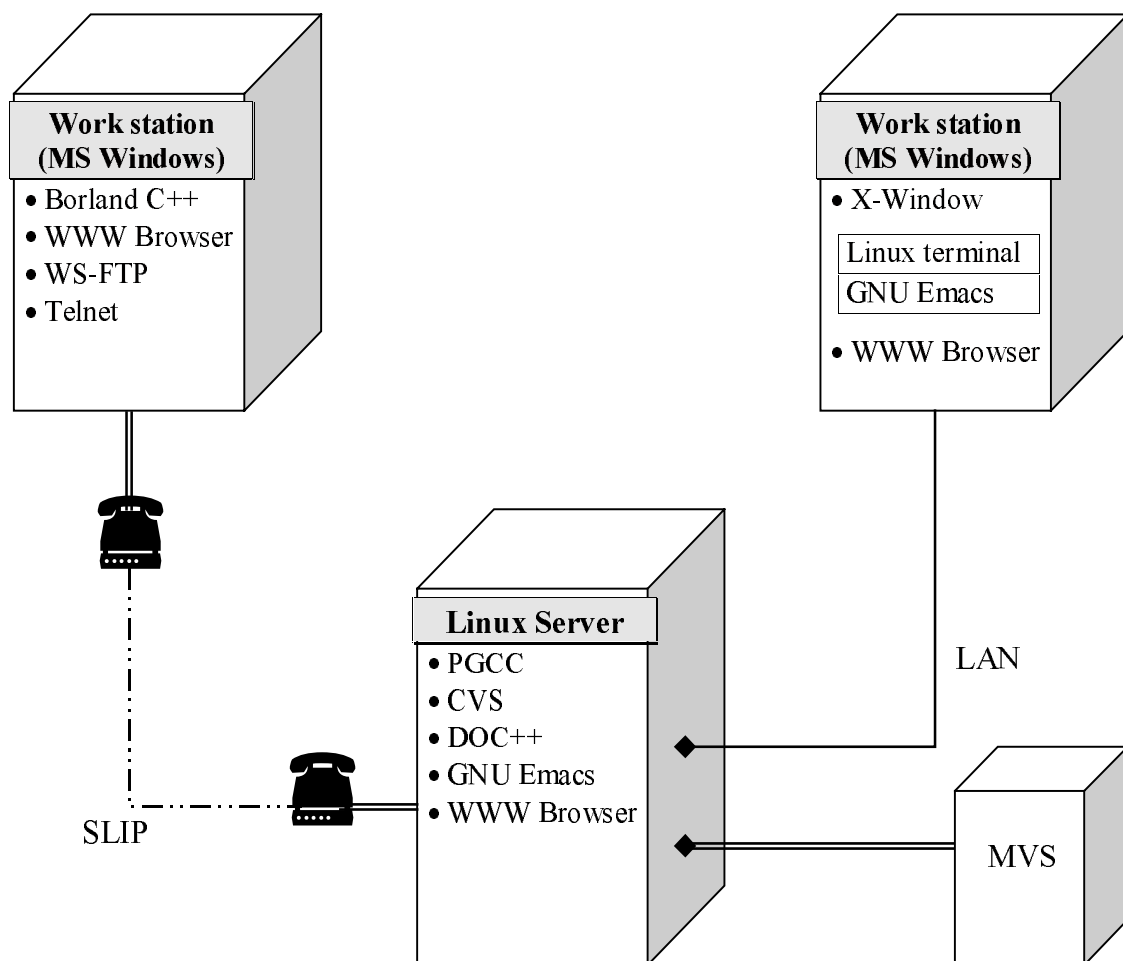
Work station
(MS Windows)

• Borland C++
• WWW Browser
• WS-FTP
• Telnet

Work station
(MS Windows)

• X-Window

Linux terminal
GNU Emacs

• WWW Browser

Linux Server

• PGCC
• CVS
• DOC++
• GNU Emacs
• WWW Browser

LAN

SLIP

MVS